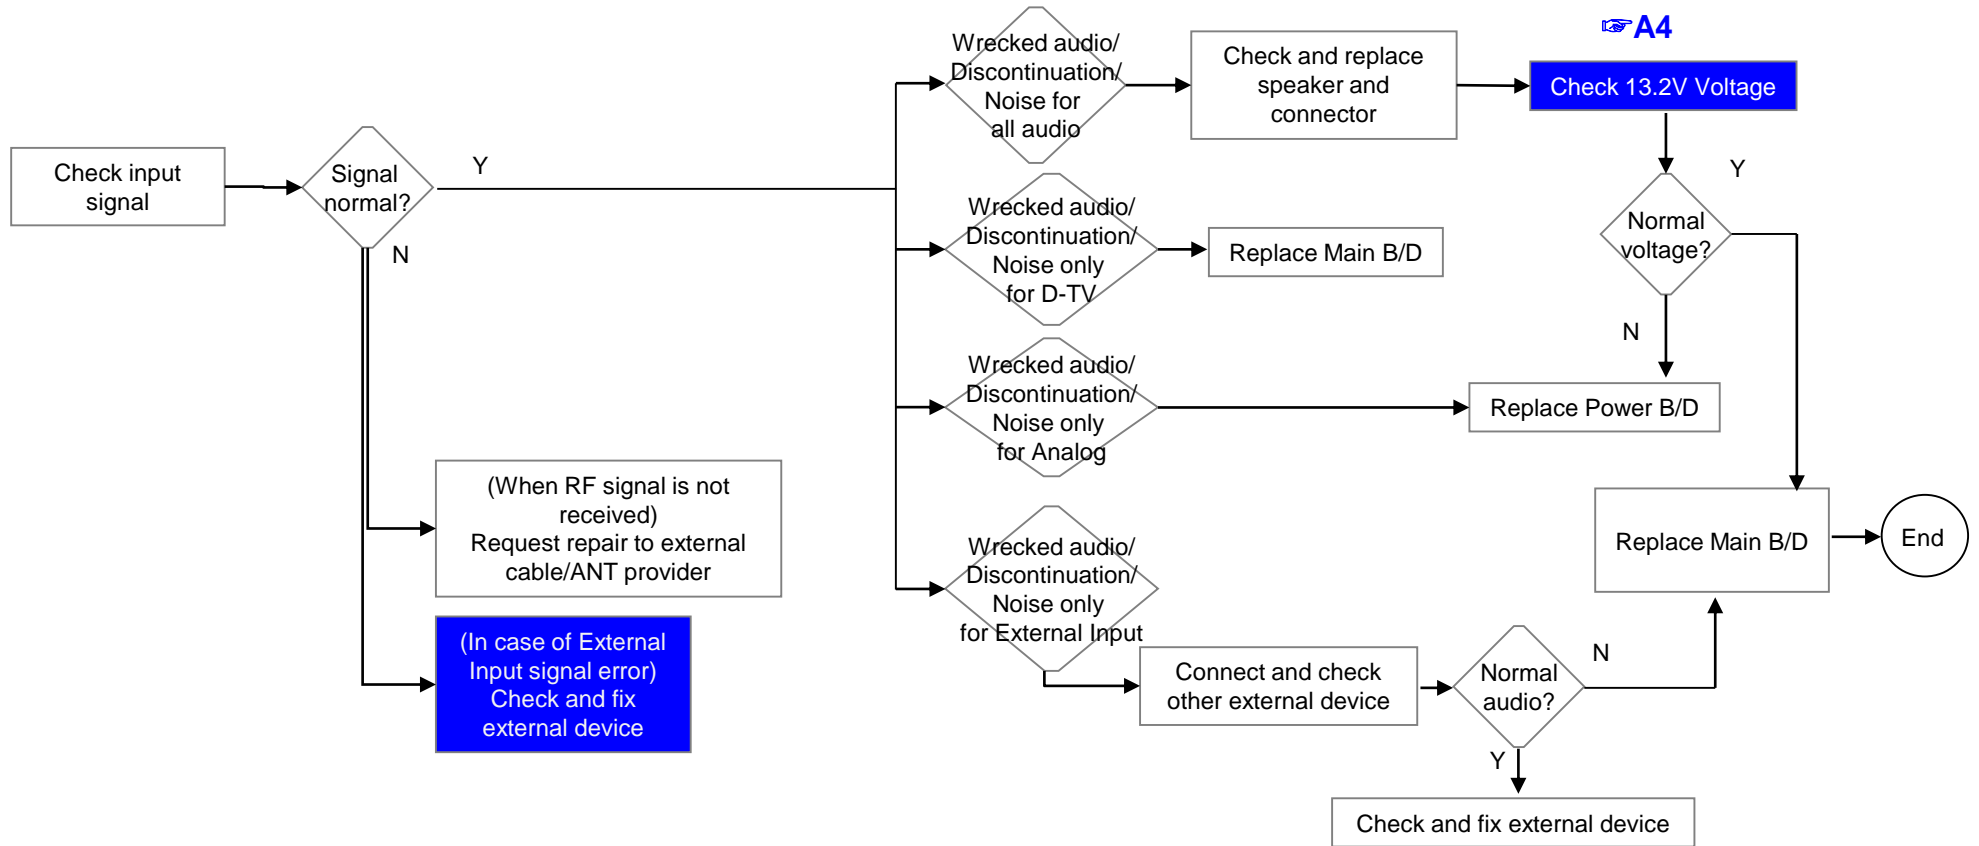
Check input signal

Signal normal?

Y

N

(When RF signal is not received)
Request repair to external cable/ANT provider

(In case of External Input signal error)
Check and fix external device

Wrecked audio/ Discontinuation/ Noise for all audio

Check and replace speaker and connector

☞A4

Check 13.2V Voltage

Y

Normal voltage?

N

Replace Power B/D

Wrecked audio/ Discontinuation/ Noise only for D-TV

Replace Main B/D

Wrecked audio/ Discontinuation/ Noise only for Analog

Wrecked audio/ Discontinuation/ Noise only for External Input

Connect and check other external device

Normal audio?

N

Y

Check and fix external device

Replace Main B/D

End